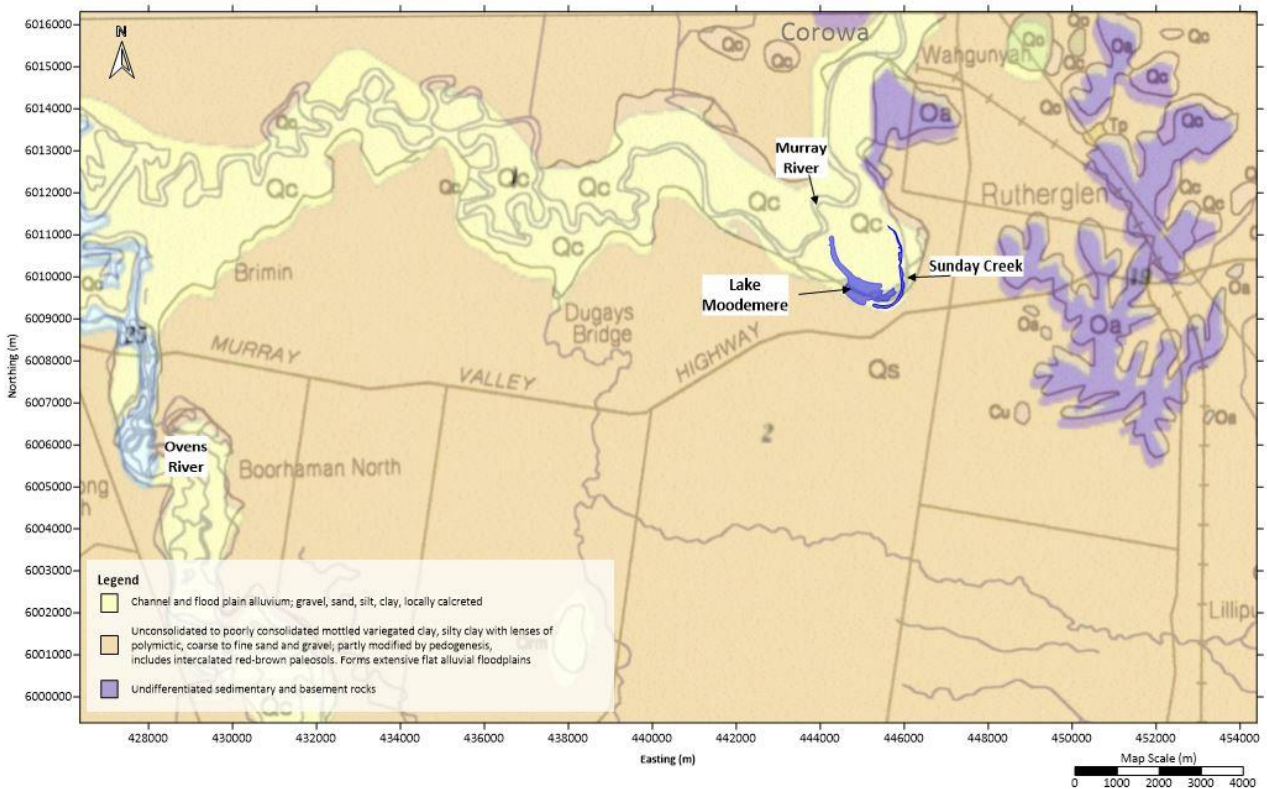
6016000
6015000
6014000
6013000
6012000
6011000
6010000
6009000
6008000
6007000
6006000
6005000
6004000
6003000
6002000
6001000
6000000

Northing (m)

N

Corowa

Wangunyah

Qc

Qa

Qc

Qc

Qc

Tp

Qc

Qa

Qc

Qc

Qc

Qc

Qc

Murray River

Rutherglen

Qc

Qc

Qc

Brimin

Sunday Creek

Lake Moodemere

Dugays Bridge

Qa

25

MURRAY

VALLEY

HIGHWAY

Qs

Qa

Cu

Qs

Ovens River

2

Boorhaman North

Legend

Channel and flood plain alluvium; gravel, sand, silt, clay, locally calcreted

Unconsolidated to poorly consolidated mottled variegated clay, silty clay with lenses of polymictic, coarse to fine sand and gravel; partly modified by pedogenesis, includes intercalated red-brown paleosols. Forms extensive flat alluvial floodplains

Undifferentiated sedimentary and basement rocks

Lillipu

428000 430000 432000 434000 436000 438000 440000 442000 444000 446000 448000 450000 452000 454000

Easting (m)

Map Scale (m)
0 1000 2000 3000 4000